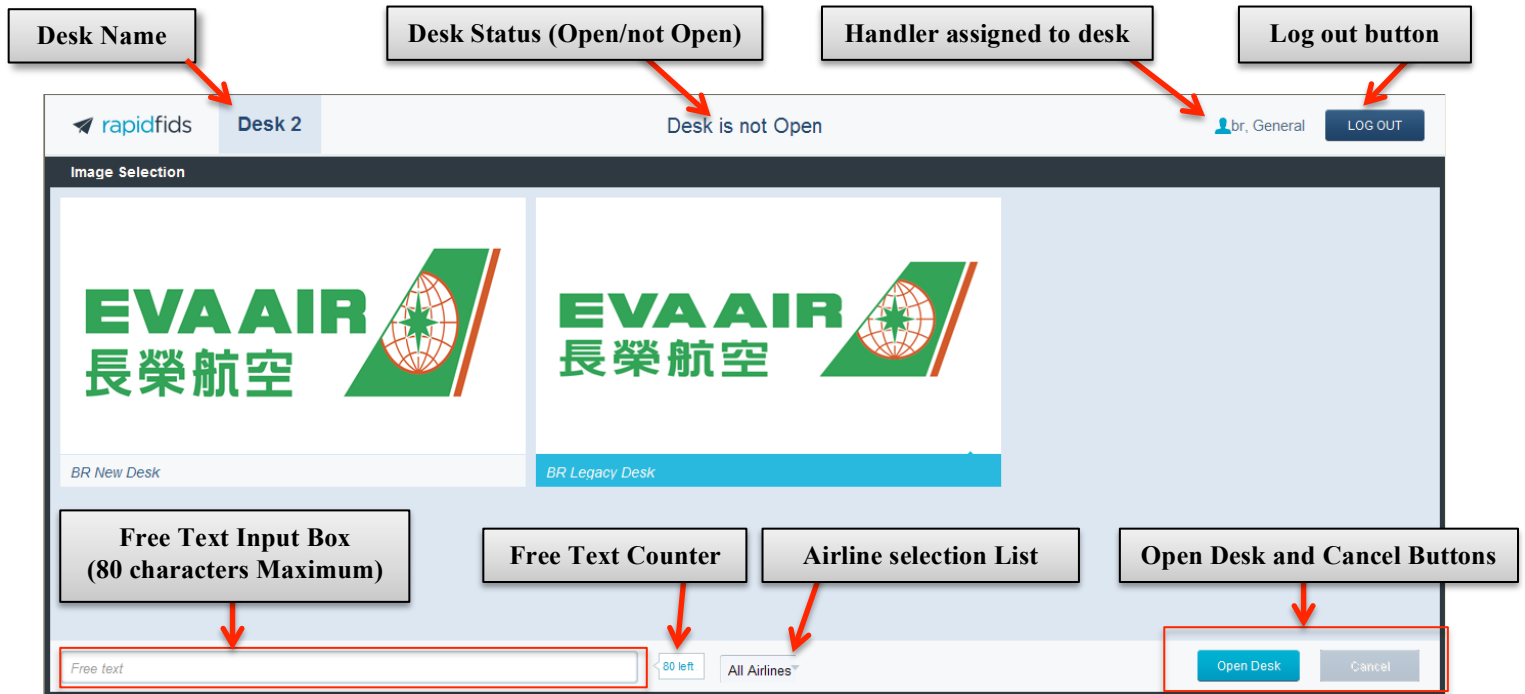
Desk Name

Desk Status (Open/not Open)

Handler assigned to desk

Log out button

rapidfids

Desk 2

Desk is not Open

br, General

LOG OUT

Image Selection

EVA AIR
長榮航空

BR New Desk

EVA AIR
長榮航空

BR Legacy Desk

Free Text Input Box
(80 characters Maximum)

Free Text Counter

Airline selection List

Open Desk and Cancel Buttons

Free text

80 left

All Airlines

Open Desk

Cancel